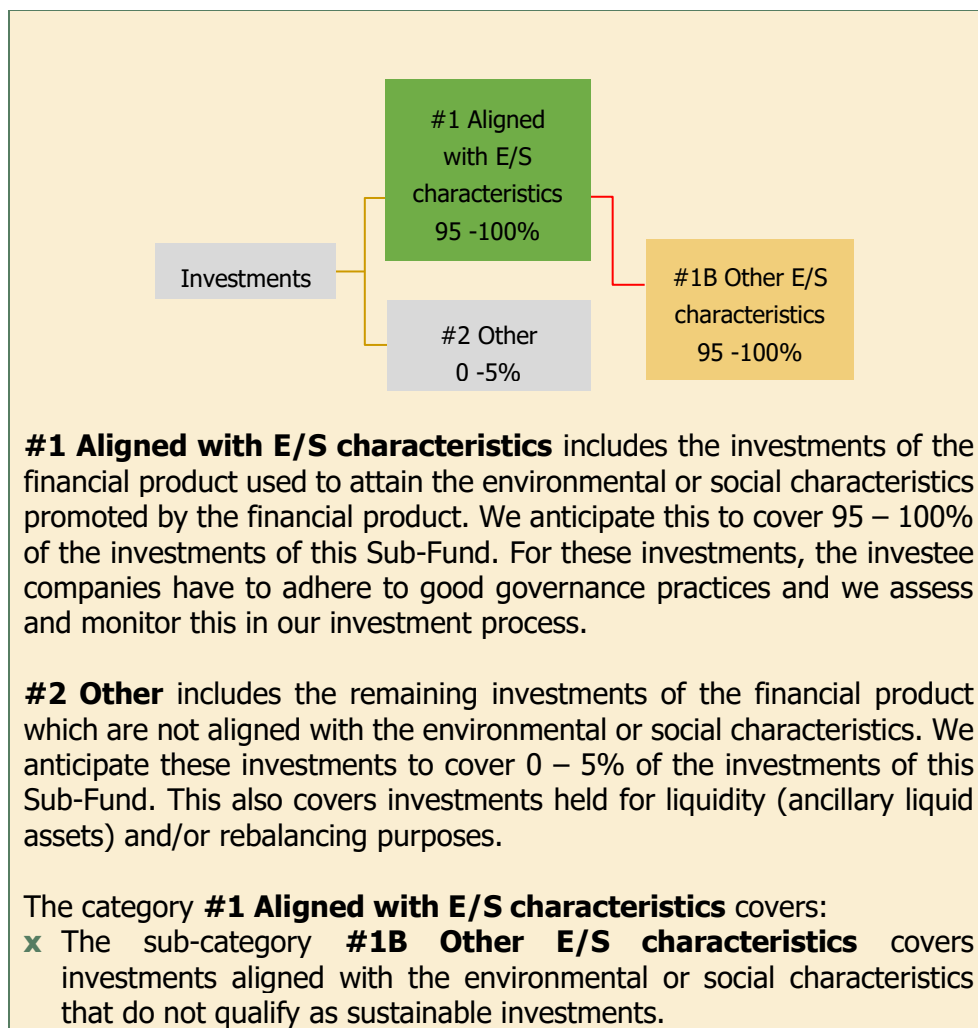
Investments

#1 Aligned with E/S characteristics 95 -100%

#1B Other E/S characteristics 95 -100%

#2 Other 0 -5%

**#1 Aligned with E/S characteristics** includes the investments of the financial product used to attain the environmental or social characteristics promoted by the financial product. We anticipate this to cover 95 – 100% of the investments of this Sub-Fund. For these investments, the investee companies have to adhere to good governance practices and we assess and monitor this in our investment process.

**#2 Other** includes the remaining investments of the financial product which are not aligned with the environmental or social characteristics. We anticipate these investments to cover 0 – 5% of the investments of this Sub-Fund. This also covers investments held for liquidity (ancillary liquid assets) and/or rebalancing purposes.

The category **#1 Aligned with E/S characteristics** covers:

x The sub-category **#1B Other E/S characteristics** covers investments aligned with the environmental or social characteristics that do not qualify as sustainable investments.